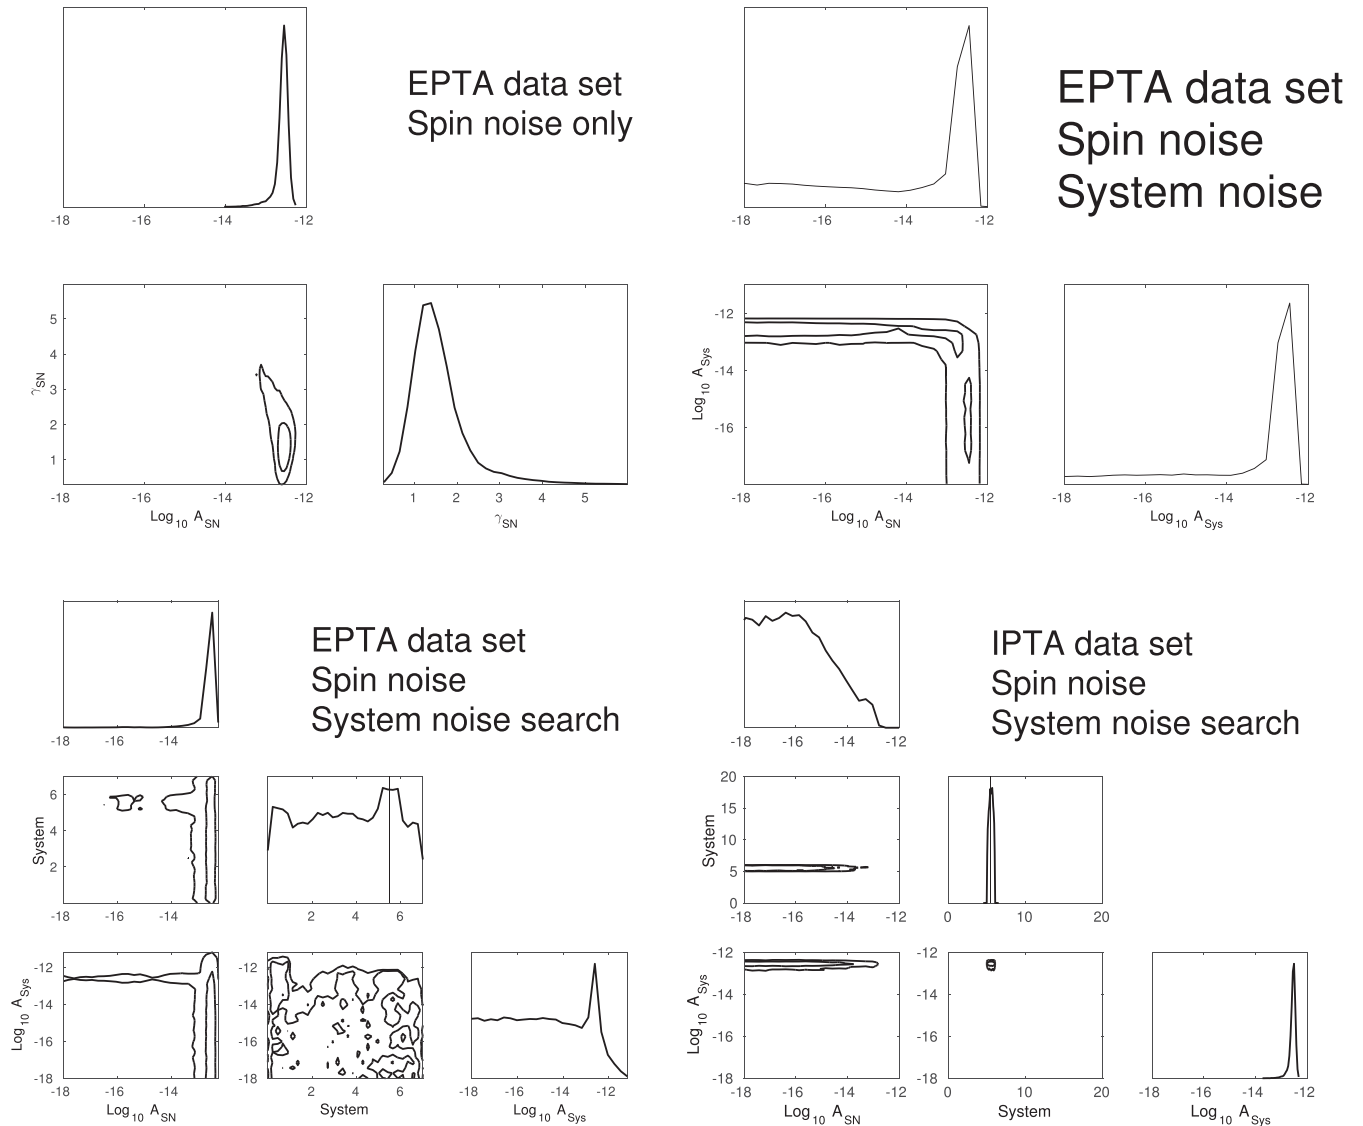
EPTA data set
Spin noise only

-18 -16 -14 -12

$\gamma_{SN}$
5 4 3 2 1
-18 -16 -14 -12
Log$_{10}$ A$_{SN}$

1 2 3 4 5
$\gamma_{SN}$

EPTA data set
Spin noise
System noise

-18 -16 -14 -12

Log$_{10}$ A$_{Sys}$
-12 -14 -16
-18 -16 -14 -12
Log$_{10}$ A$_{SN}$

-18 -16 -14 -12
Log$_{10}$ A$_{Sys}$

EPTA data set
Spin noise
System noise search

-18 -16 -14

System
6 4 2
-18 -16 -14

2 4 6

Log$_{10}$ A$_{Sys}$
-12 -14 -16 -18
-18 -16 -14
Log$_{10}$ A$_{SN}$

-12 -14 -16 -18
2 4 6
System

-18 -16 -14 -12
Log$_{10}$ A$_{Sys}$

IPTA data set
Spin noise
System noise search

-18 -16 -14 -12

System
20 15 10 5 0
-18 -16 -14 -12

0 10 20

Log$_{10}$ A$_{Sys}$
-12 -14 -16 -18
-18 -16 -14 -12
Log$_{10}$ A$_{SN}$

-12 -14 -16 -18
0 10 20
System

-18 -16 -14 -12
Log$_{10}$ A$_{Sys}$